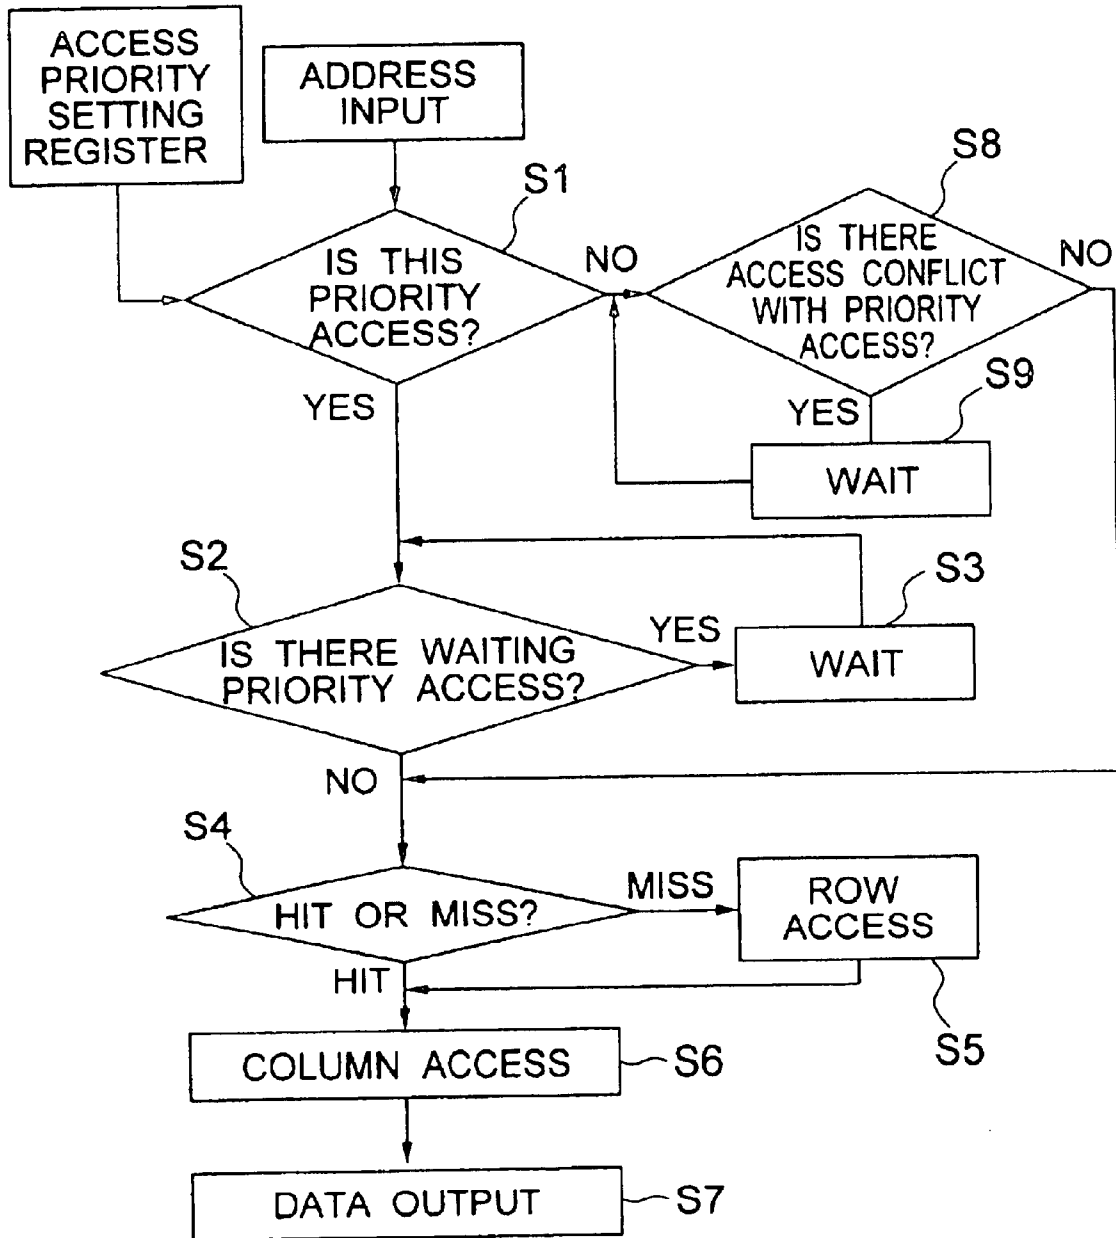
ACCESS PRIORITY SETTING REGISTER

ADDRESS INPUT

S1

IS THIS PRIORITY ACCESS?

NO

S8

IS THERE ACCESS CONFLICT WITH PRIORITY ACCESS?

NO

YES

YES

S9

WAIT

S2

IS THERE WAITING PRIORITY ACCESS?

YES

S3

WAIT

NO

S4

HIT OR MISS?

MISS

ROW ACCESS

HIT

S5

COLUMN ACCESS

S6

DATA OUTPUT

S7